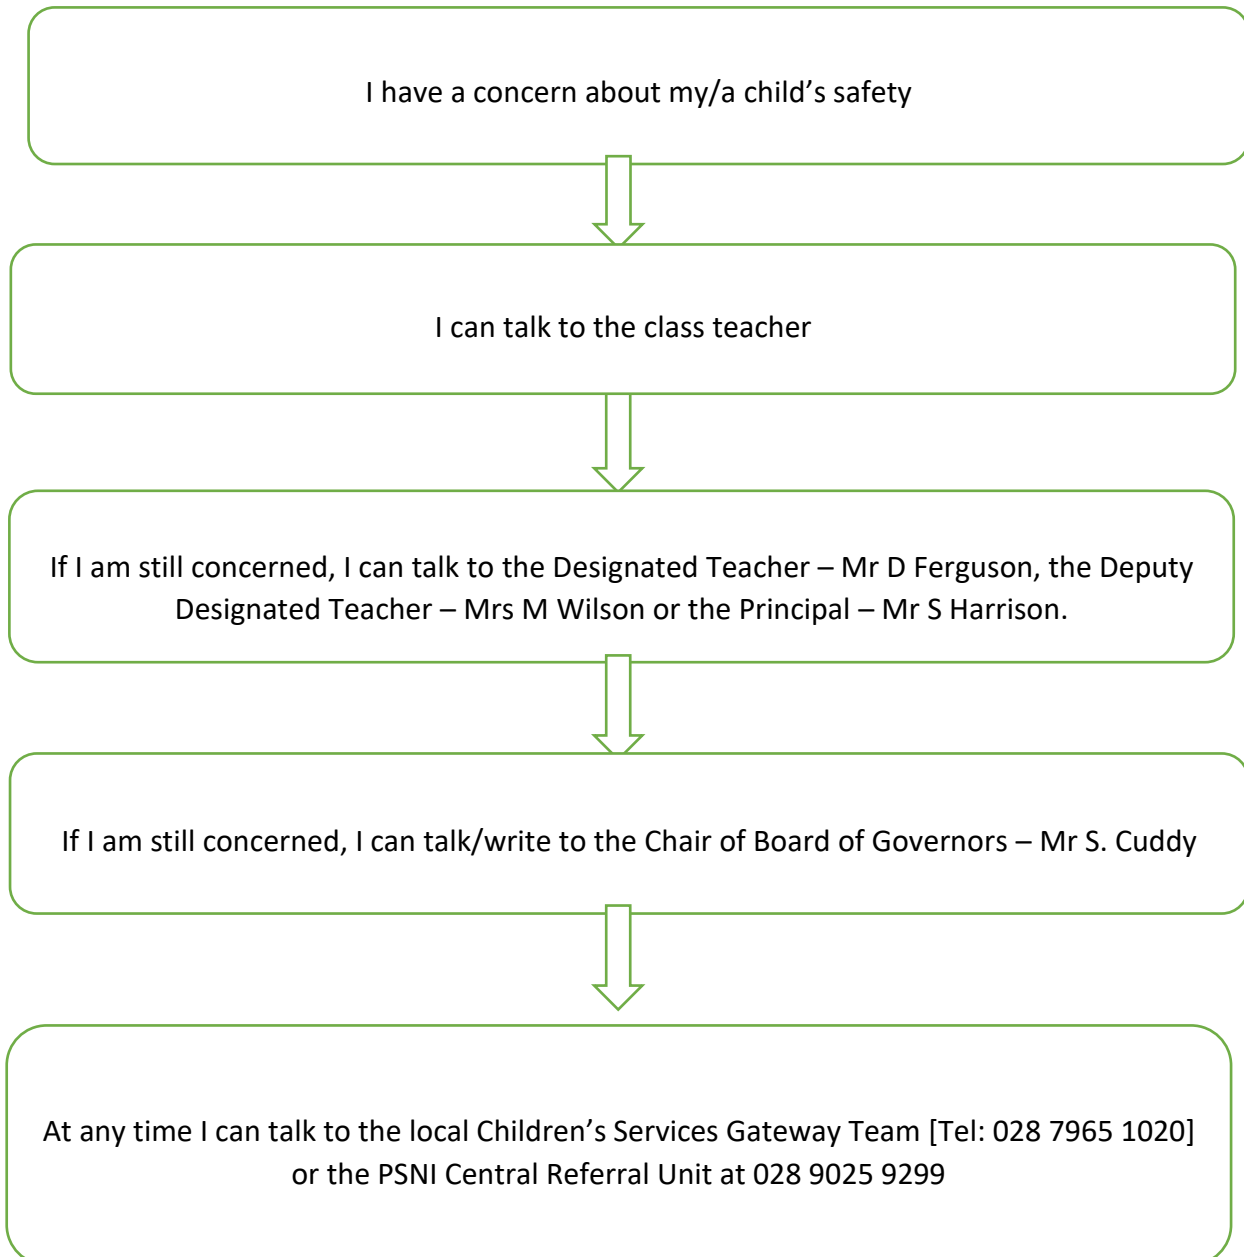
I have a concern about my/a child’s safety

I can talk to the class teacher

If I am still concerned, I can talk to the Designated Teacher – Mr D Ferguson, the Deputy Designated Teacher – Mrs M Wilson or the Principal – Mr S Harrison.

If I am still concerned, I can talk/write to the Chair of Board of Governors – Mr S. Cuddy

At any time I can talk to the local Children’s Services Gateway Team [Tel: 028 7965 1020] or the PSNI Central Referral Unit at 028 9025 9299